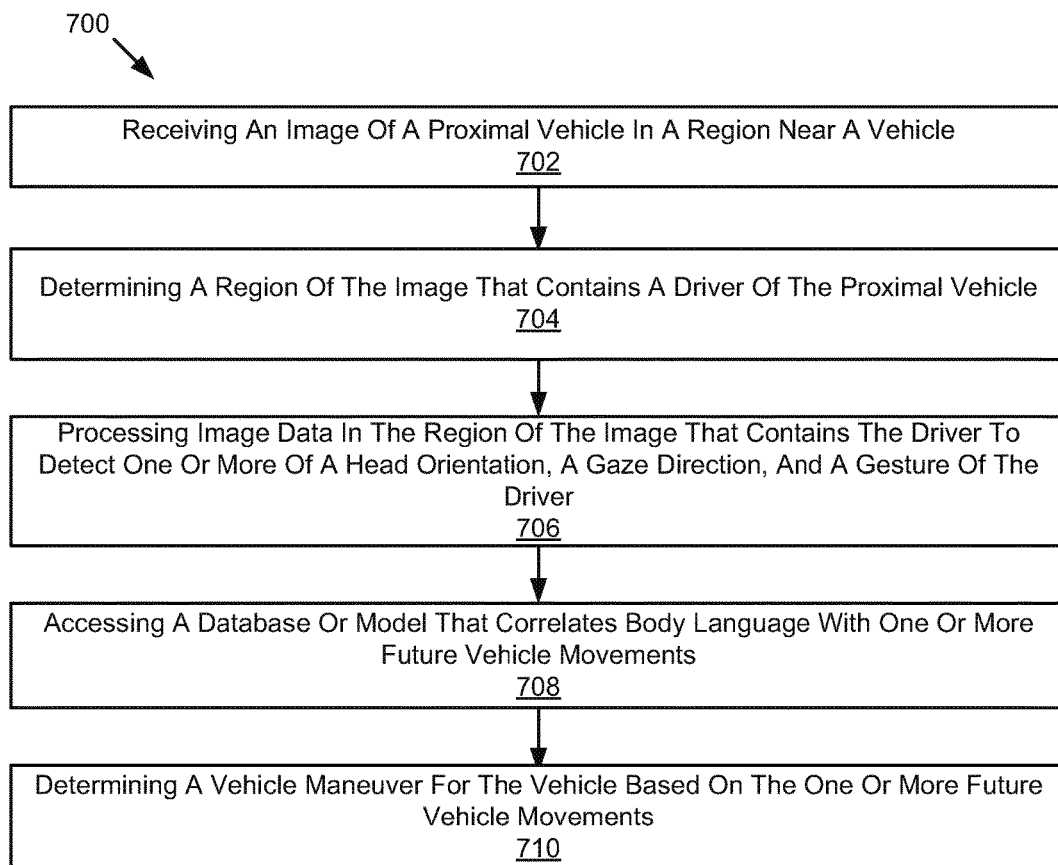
700

Receiving An Image Of A Proximal Vehicle In A Region Near A Vehicle
702

Determining A Region Of The Image That Contains A Driver Of The Proximal Vehicle
704

Processing Image Data In The Region Of The Image That Contains The Driver To Detect One Or More Of A Head Orientation, A Gaze Direction, And A Gesture Of The Driver
706

Accessing A Database Or Model That Correlates Body Language With One Or More Future Vehicle Movements
708

Determining A Vehicle Maneuver For The Vehicle Based On The One Or More Future Vehicle Movements
710